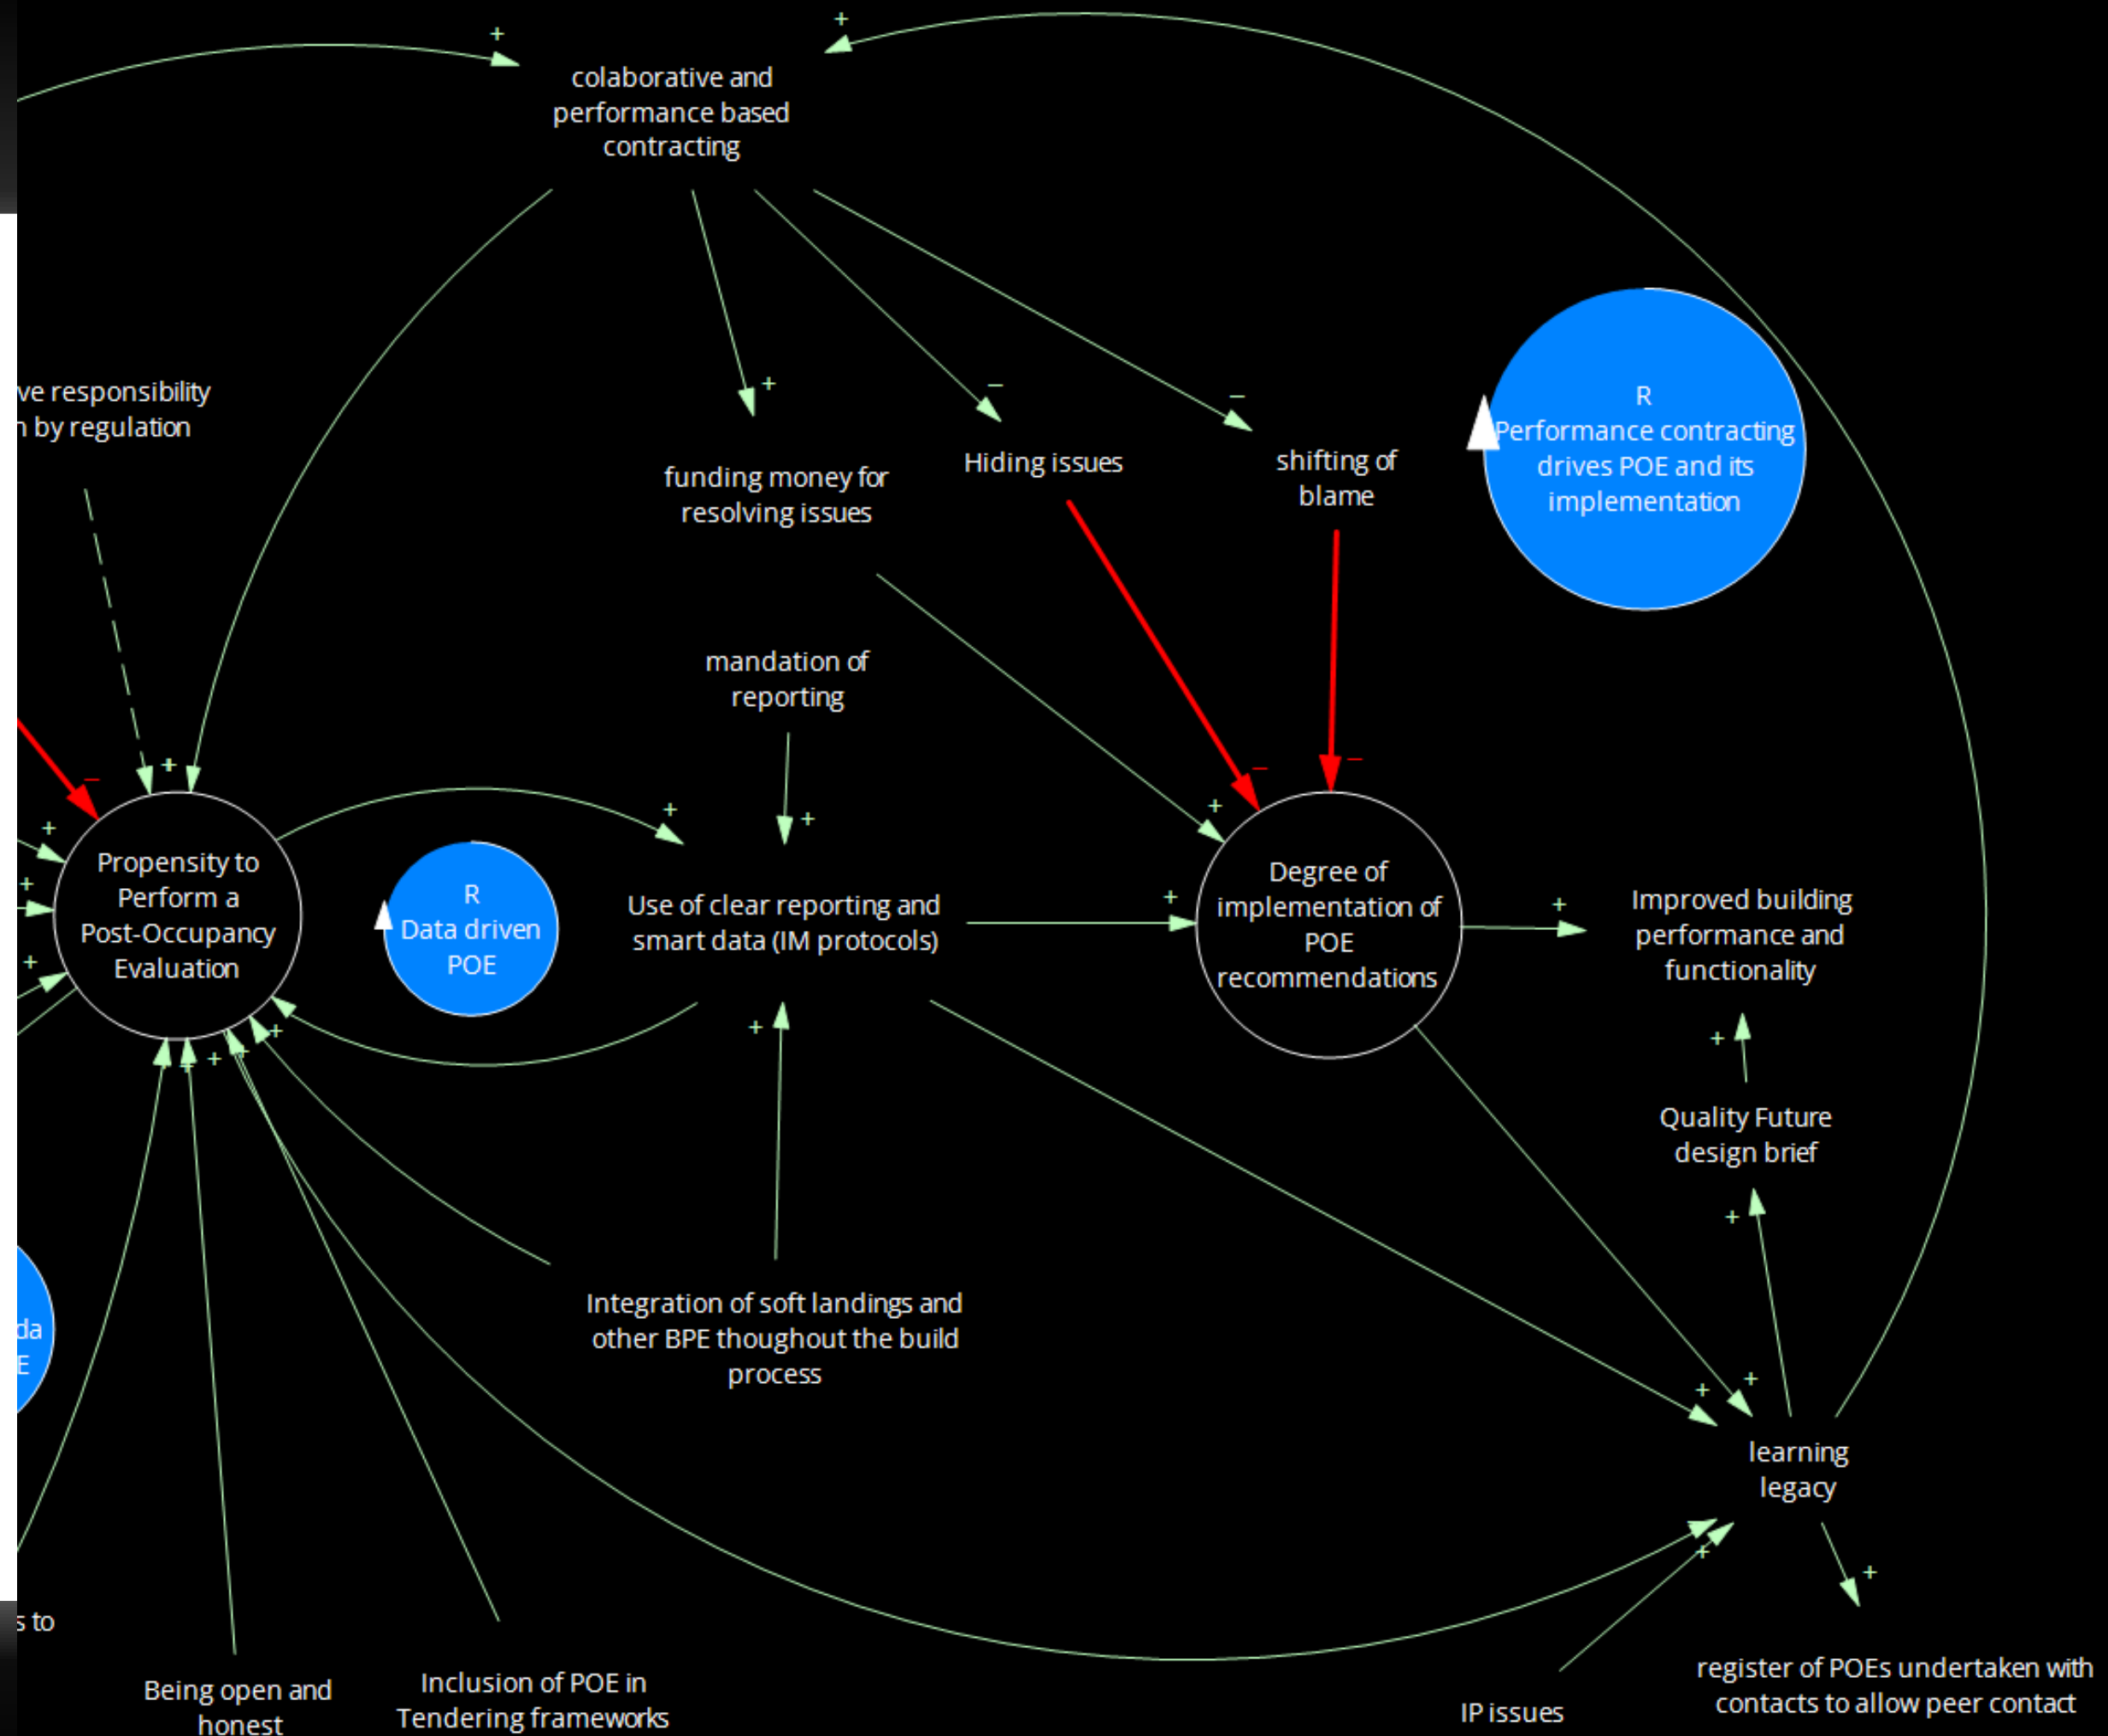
+
+
colaborative and performance based contracting

ve responsibility
n by regulation

+
funding money for resolving issues

−
Hiding issues

−
shifting of blame

R
Performance contracting drives POE and its implementation

mandation of reporting

−
+
+
+
+
+
Propensity to Perform a Post-Occupancy Evaluation

R
Data driven POE

+
+
Use of clear reporting and smart data (IM protocols)

−
−
+
+
Degree of implementation of POE recommendations

+
Improved building performance and functionality

+
+
+
+
Quality Future design brief

+
da
E

Integration of soft landings and other BPE thoughout the build process

+
+
+
learning legacy

s to

+
+
Being open and honest

Inclusion of POE in Tendering frameworks

IP issues

register of POEs undertaken with contacts to allow peer contact